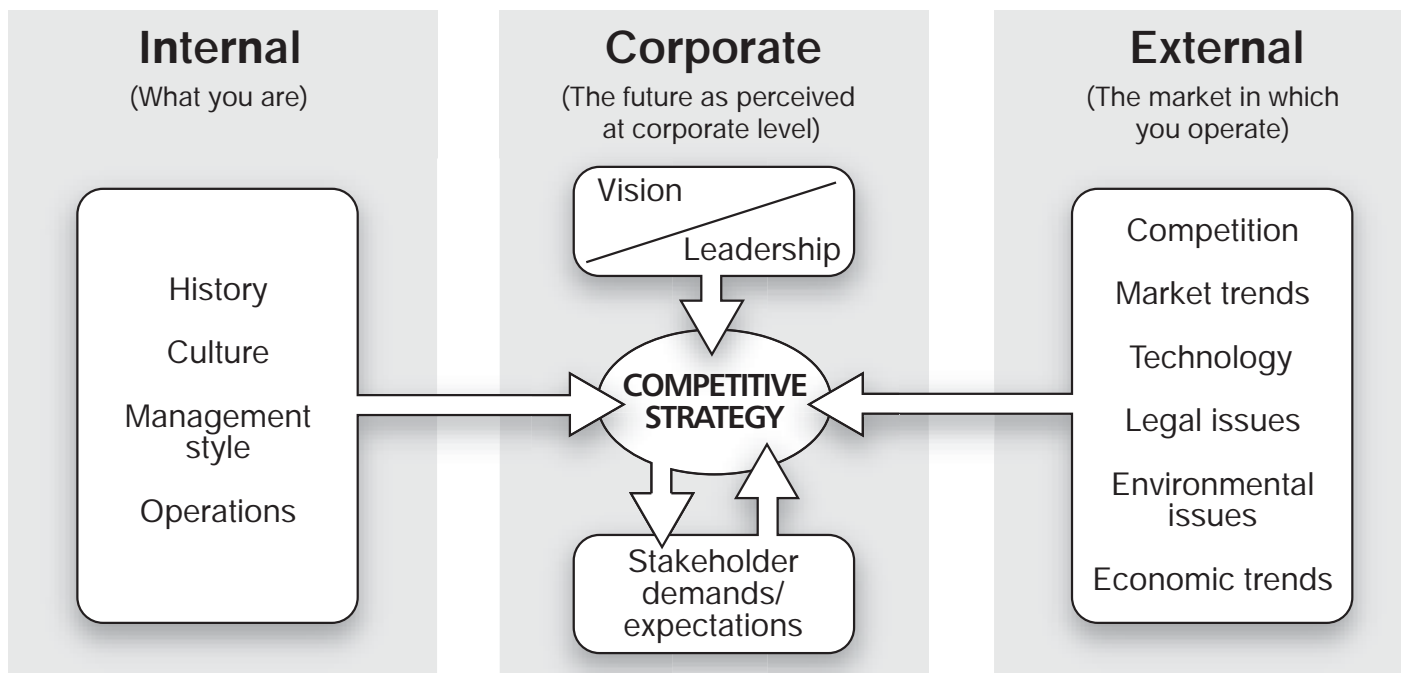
Internal
(What you are)

History
Culture
Management style
Operations

Corporate
(The future as perceived at corporate level)

Vision
Leadership

COMPETITIVE STRATEGY

Stakeholder demands/ expectations

External
(The market in which you operate)

Competition
Market trends
Technology
Legal issues
Environmental issues
Economic trends